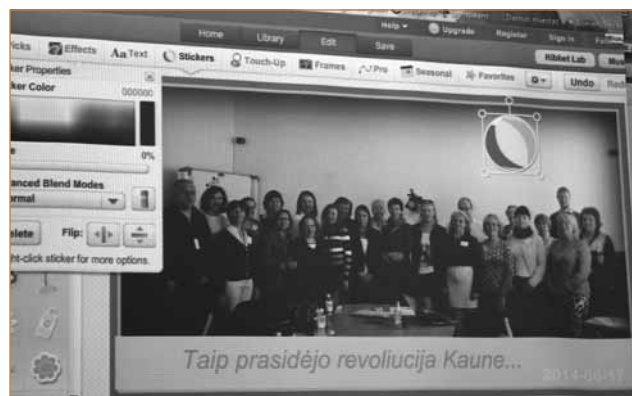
Help ▾ Demo master

Home Library Edit Save

Upgrade Register Sign in

icks Effects Aa Text Stickers Touch-Up Frames Pro Seasonal Favorites

Ribbet Lab

Undo

ker Properties

ker Color 000000

0%

anced Blend Modes

rmal

elete Flip:

ht-click sticker for more options.

Taip prasidėjo revoliucija Kaune...

2014-06-17